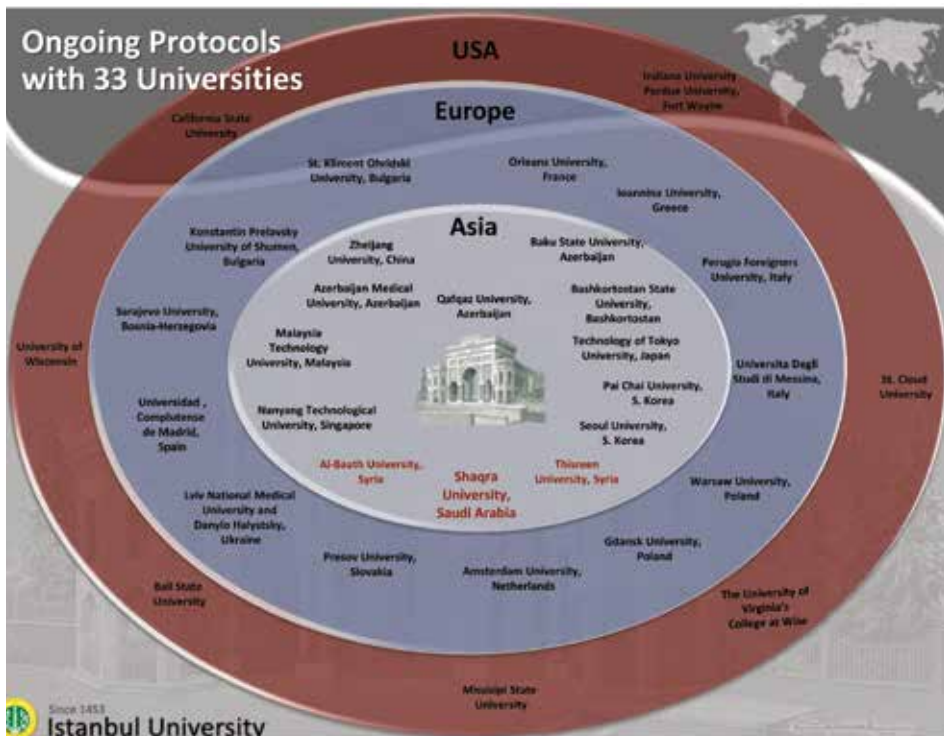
Ongoing Protocols with 33 Universities

USA

Indiana University Purdue University, Fort Wayne

California State University

Europe

St. Kliment Ohridski University, Bulgaria

Orleans University, France

Ioannina University, Greece

Konstantin Prelavsky University of Shumen, Bulgaria

Asia

Zhejiang University, China

Baku State University, Azerbaijan

Perugia Foreigners University, Italy

Azerbaijan Medical University, Azerbaijan

Qafqaz University, Azerbaijan

Bashkortostan State University, Bashkortostan

Sarajevo University, Bosnia-Herzegovia

Malaysia Technology University, Malaysia

Technology of Tokyo University, Japan

University of Wisconsin

Universita Degli Studi di Messina, Italy

St. Cloud University

Pai Chai University, S. Korea

Universidad , Complutense de Madrid, Spain

Nanyang Technological University, Singapore

Seoul University, S. Korea

Al-Baath University, Syria

Shaqra University, Saudi Arabia

Thisreen University, Syria

Lviv National Medical University and Danylo Halytskiy, Ukraine

Warsaw University, Poland

Gdansk University, Poland

Presov University, Slovakia

Amsterdam University, Netherlands

Ball State University

The University of Virginia's College at Wise

Missisipi State University

Since 1453
Istanbul University